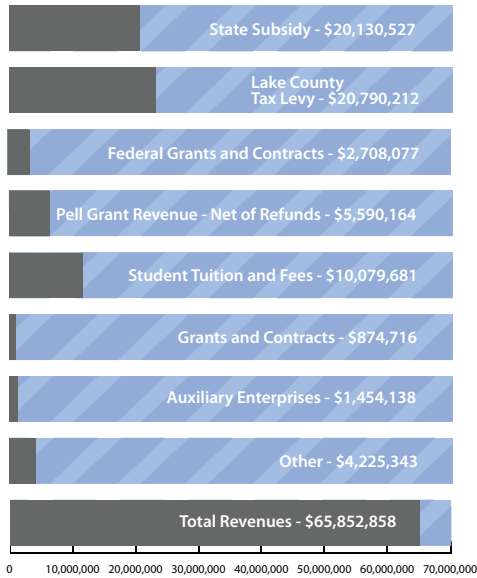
State Subsidy - $20,130,527

Lake County Tax Levy - $20,790,212

Federal Grants and Contracts - $2,708,077

Pell Grant Revenue - Net of Refunds - $5,590,164

Student Tuition and Fees - $10,079,681

Grants and Contracts - $874,716

Auxiliary Enterprises - $1,454,138

Other - $4,225,343

Total Revenues - $65,852,858

0 10,000,000 20,000,000 30,000,000 40,000,000 50,000,000 60,000,000 70,000,000